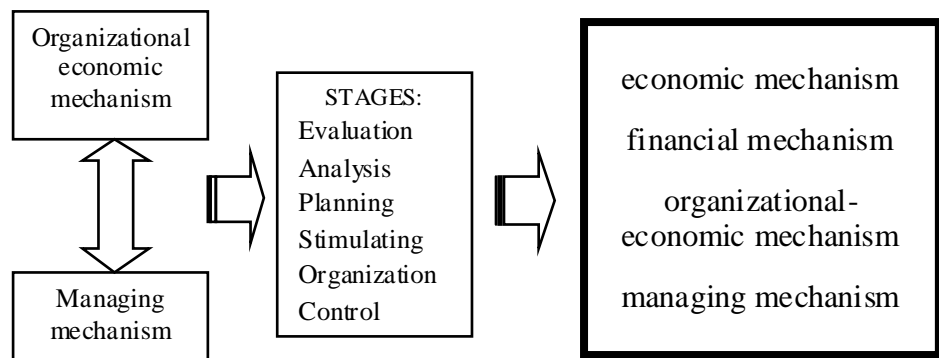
Organizational economic mechanism

Managing mechanism

STAGES:
Evaluation
Analysis
Planning
Stimulating
Organization
Control

economic mechanism

financial mechanism

organizational-economic mechanism

managing mechanism